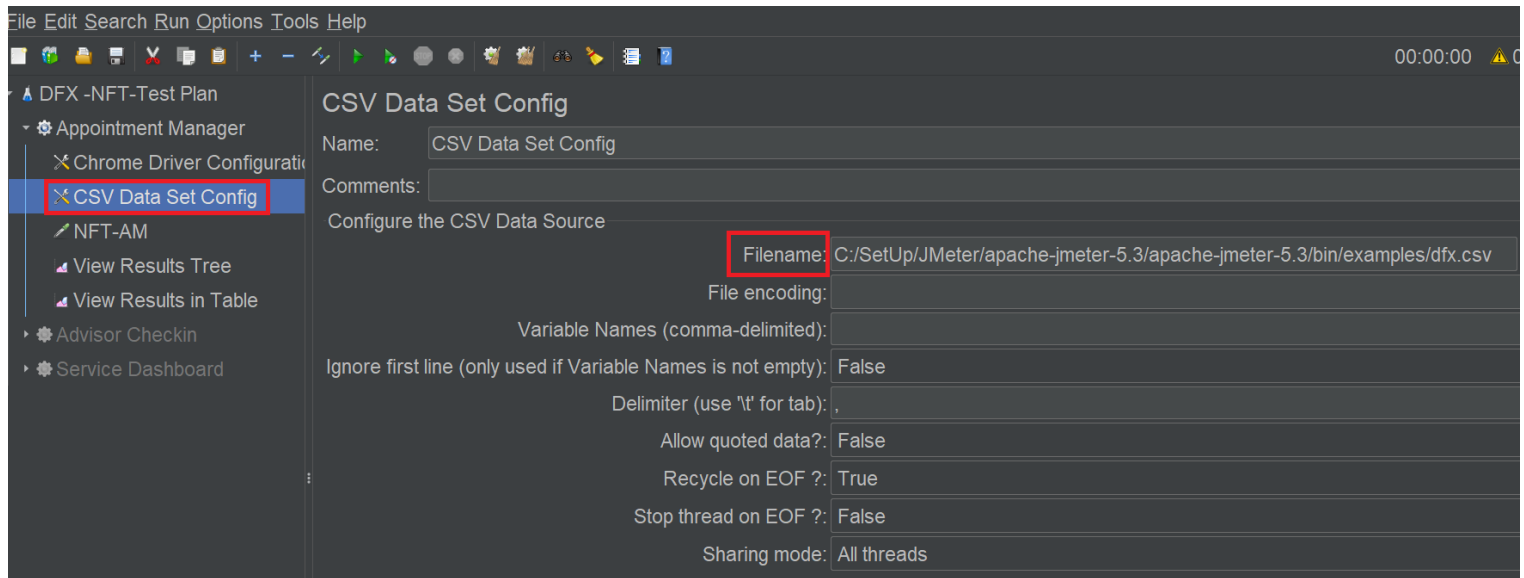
File Edit Search Run Options Tools Help

00:00:00

DFX -NFT-Test Plan
Appointment Manager
Chrome Driver Configurati
CSV Data Set Config
NFT-AM
View Results Tree
View Results in Table
Advisor Checkin
Service Dashboard

CSV Data Set Config

Name: CSV Data Set Config

Comments:

Configure the CSV Data Source

Filename: C:/SetUp/JMeter/apache-jmeter-5.3/apache-jmeter-5.3/bin/examples/dfx.csv

File encoding:

Variable Names (comma-delimited):

Ignore first line (only used if Variable Names is not empty): False

Delimiter (use '\t' for tab): ,

Allow quoted data?: False

Recycle on EOF ?: True

Stop thread on EOF ?: False

Sharing mode: All threads